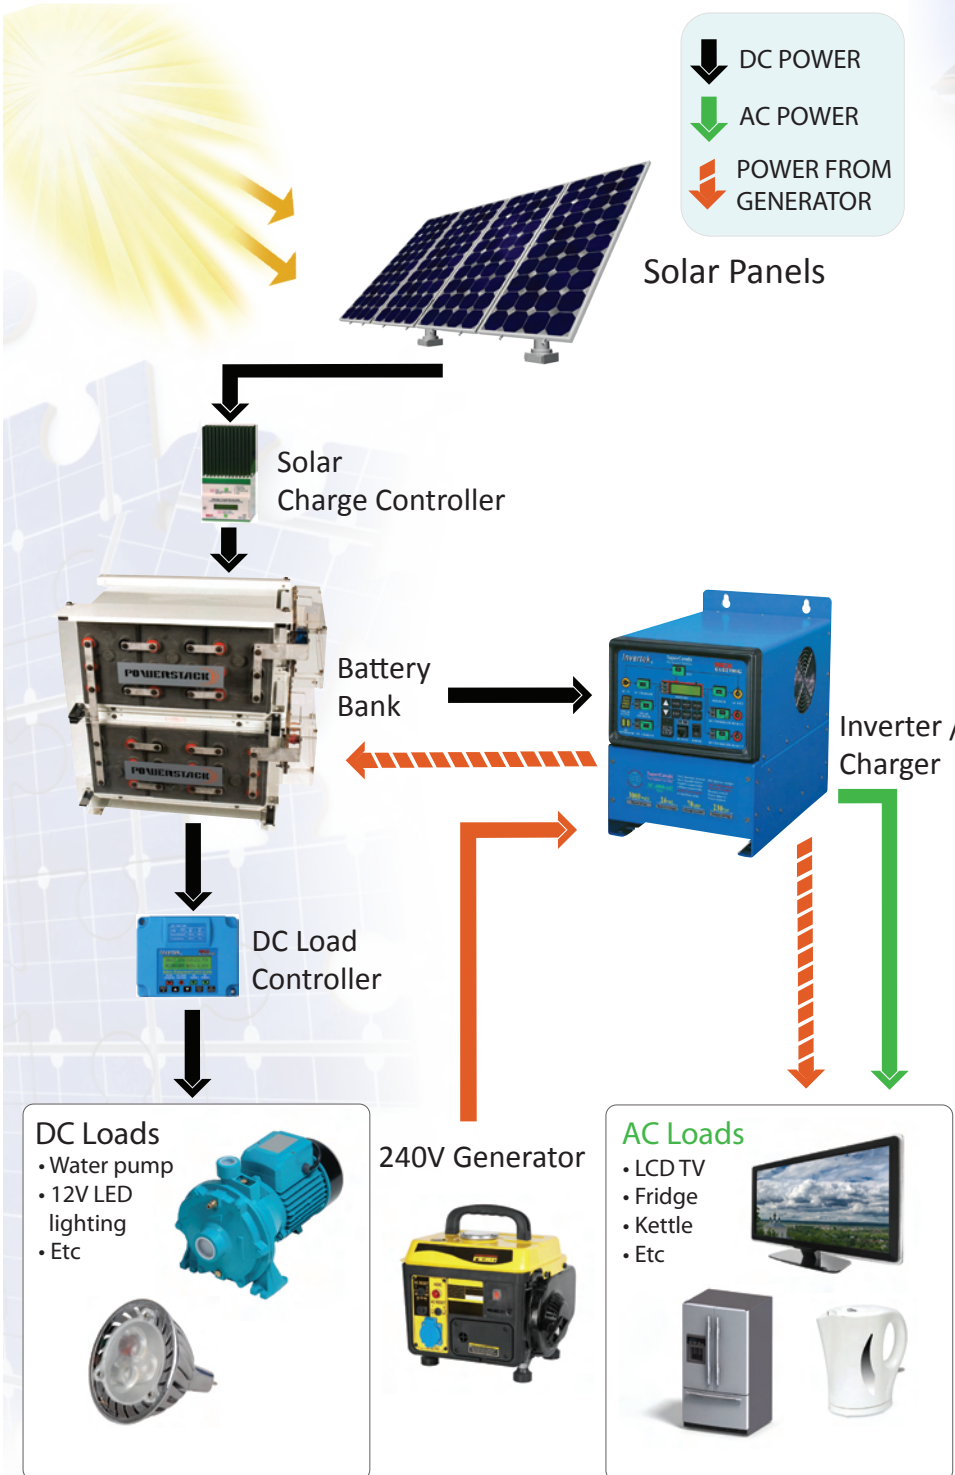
DC POWER
AC POWER
POWER FROM GENERATOR

Solar Panels

Solar Charge Controller

POWERSTACK
POWERSTACK

Battery Bank

Inverter / Charger

DC Load Controller

DC Loads
• Water pump
• 12V LED lighting
• Etc

240V Generator

AC Loads
• LCD TV
• Fridge
• Kettle
• Etc